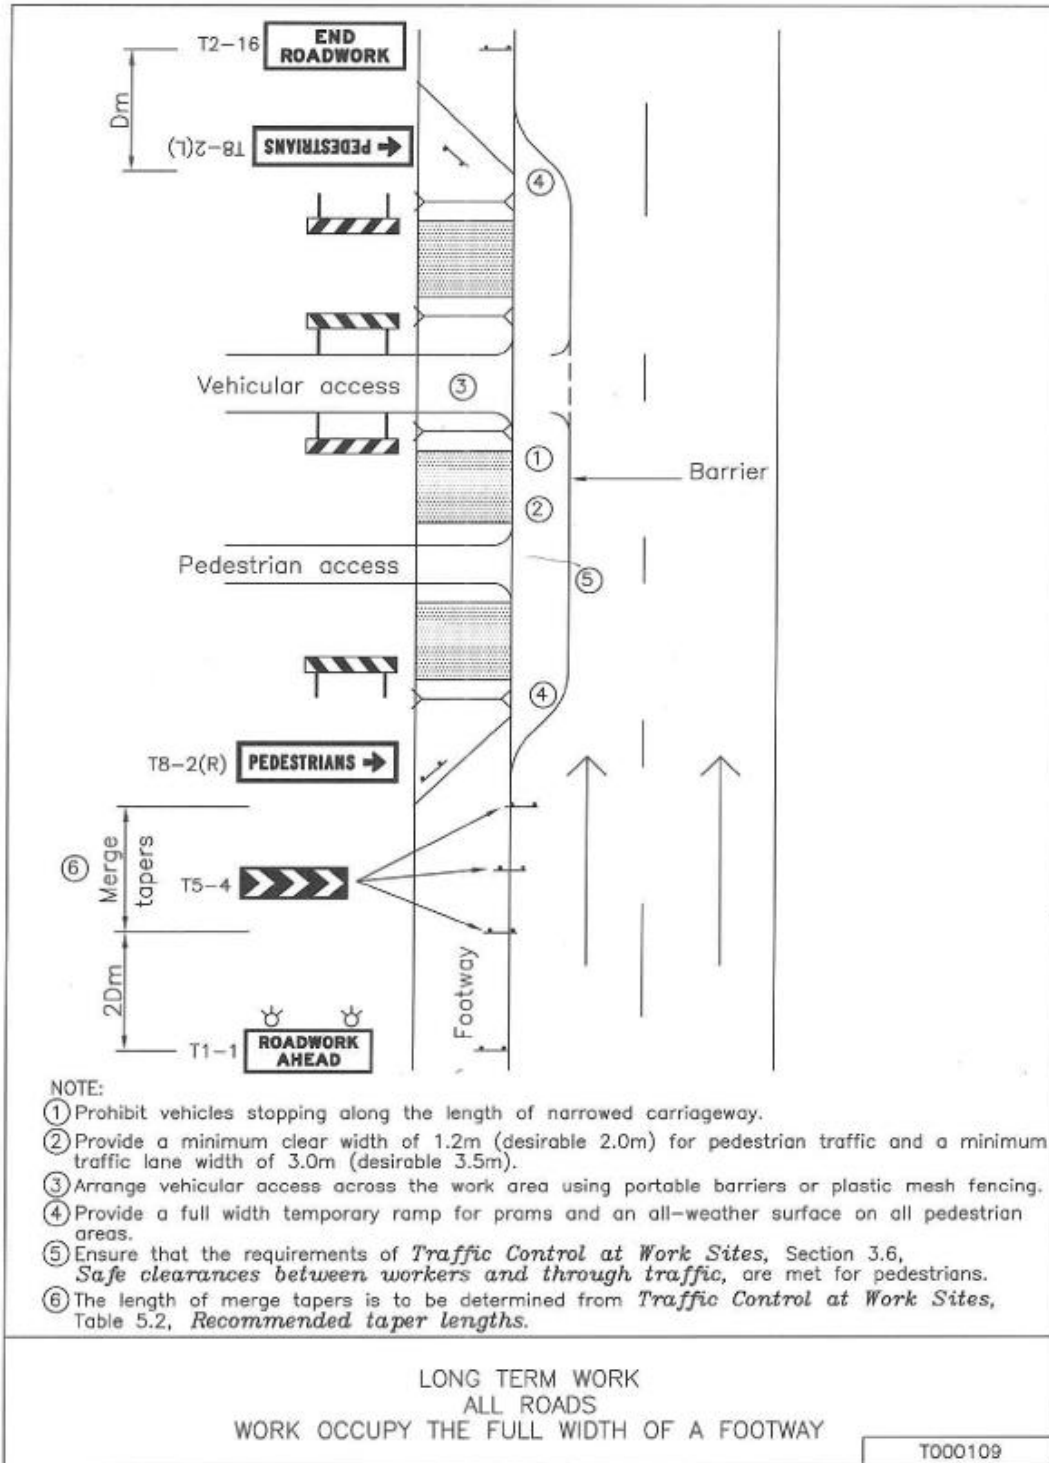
T2–16 END ROADWORK

Dm

T8–2(L) PEDESTRIANS

④

Vehicular access ③

① Barrier

②

Pedestrian access

⑤

④

T8–2(R) PEDESTRIANS

⑥ Merge tapers

T5–4

2Dm

Footway

T1–1 ROADWORK AHEAD

NOTE:
① Prohibit vehicles stopping along the length of narrowed carriageway.
② Provide a minimum clear width of 1.2m (desirable 2.0m) for pedestrian traffic and a minimum traffic lane width of 3.0m (desirable 3.5m).
③ Arrange vehicular access across the work area using portable barriers or plastic mesh fencing.
④ Provide a full width temporary ramp for prams and an all-weather surface on all pedestrian areas.
⑤ Ensure that the requirements of Traffic Control at Work Sites, Section 3.6, Safe clearances between workers and through traffic, are met for pedestrians.
⑥ The length of merge tapers is to be determined from Traffic Control at Work Sites, Table 5.2, Recommended taper lengths.

LONG TERM WORK
ALL ROADS
WORK OCCUPY THE FULL WIDTH OF A FOOTWAY

T000109